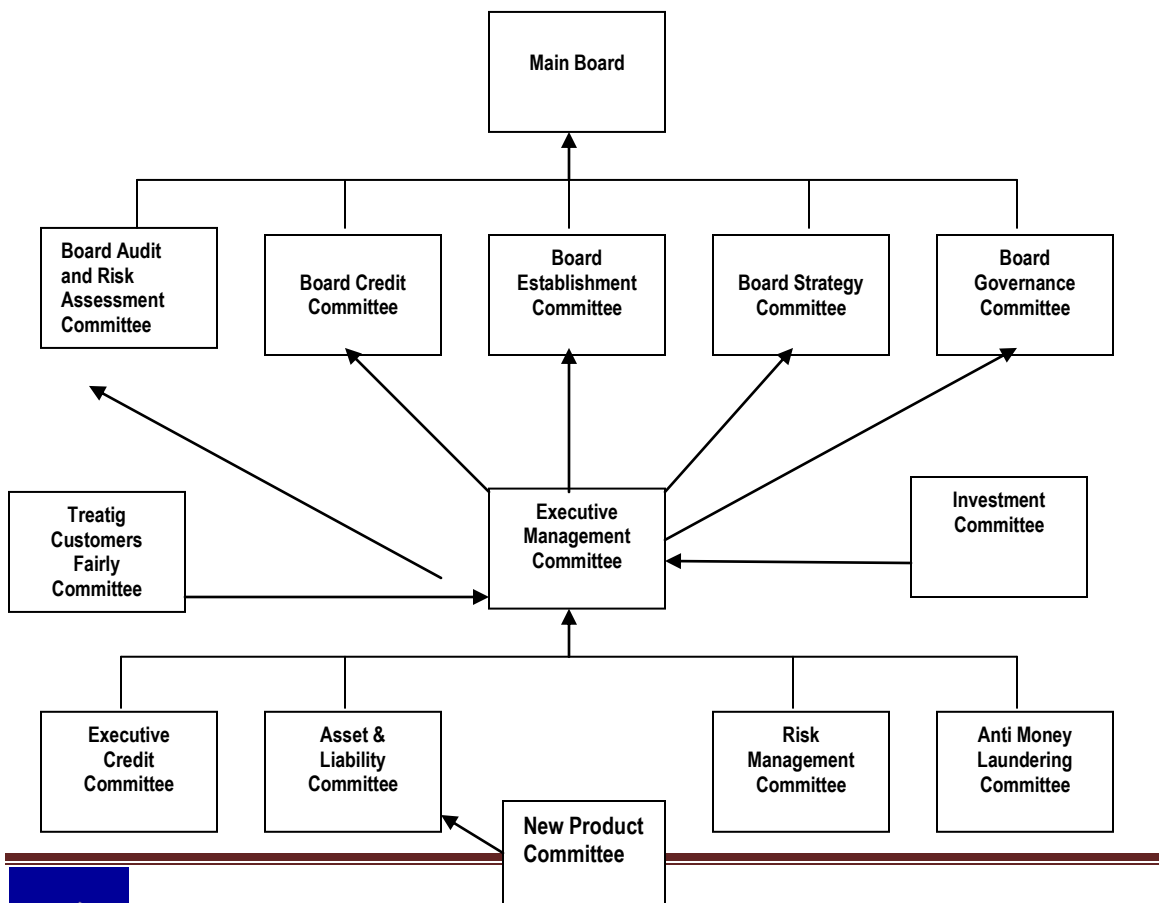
Main Board

Board Audit and Risk Assessment Committee

Board Credit Committee

Board Establishment Committee

Board Strategy Committee

Board Governance Committee

Treatig Customers Fairly Committee

Executive Management Committee

Investment Committee

Executive Credit Committee

Asset & Liability Committee

Risk Management Committee

Anti Money Laundering Committee

New Product Committee